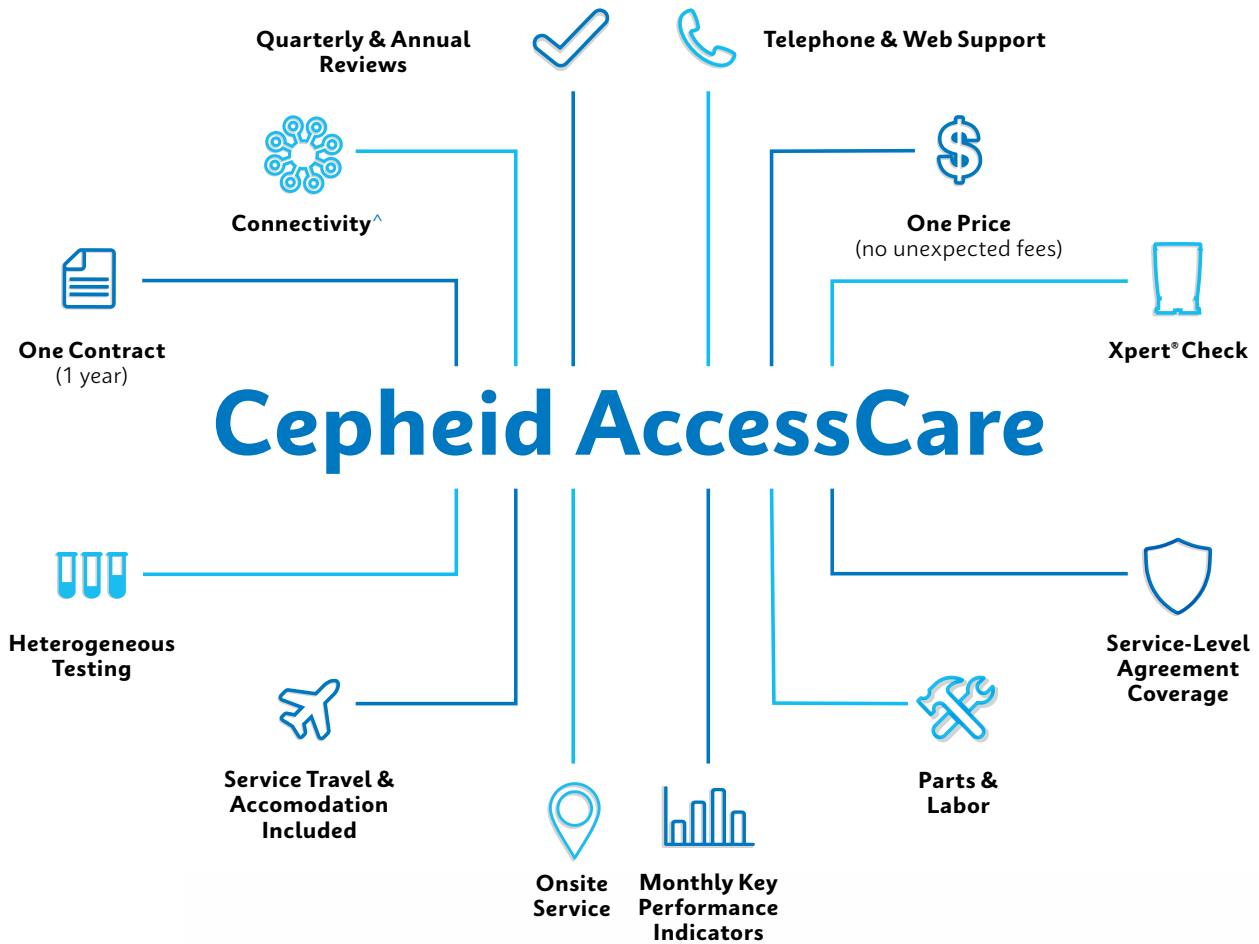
Quarterly & Annual Reviews

Telephone & Web Support

Connectivity^

One Price
(no unexpected fees)

One Contract
(1 year)

Xpert® Check

Cepheid AccessCare

Heterogeneous Testing

Service-Level Agreement Coverage

Service Travel & Accomodation Included

Parts & Labor

Onsite Service

Monthly Key Performance Indicators